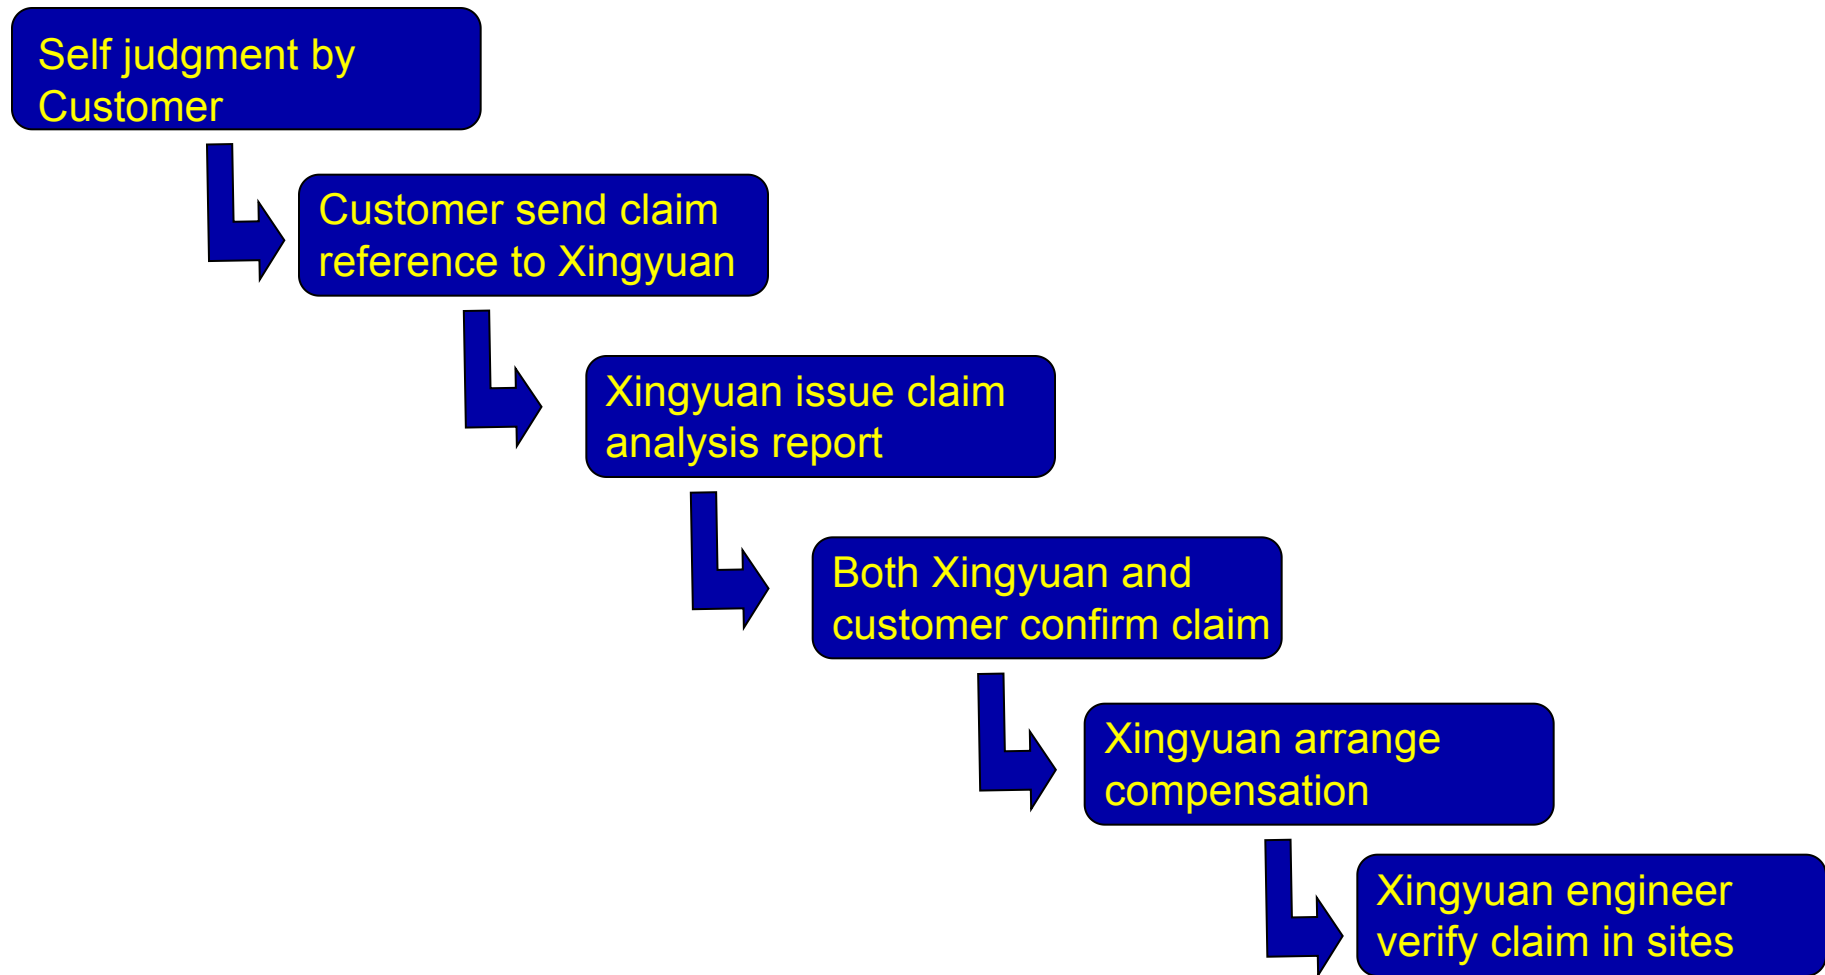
Self judgment by Customer

Customer send claim reference to Xingyuan

Xingyuan issue claim analysis report

Both Xingyuan and customer confirm claim

Xingyuan arrange compensation

Xingyuan engineer verify claim in sites